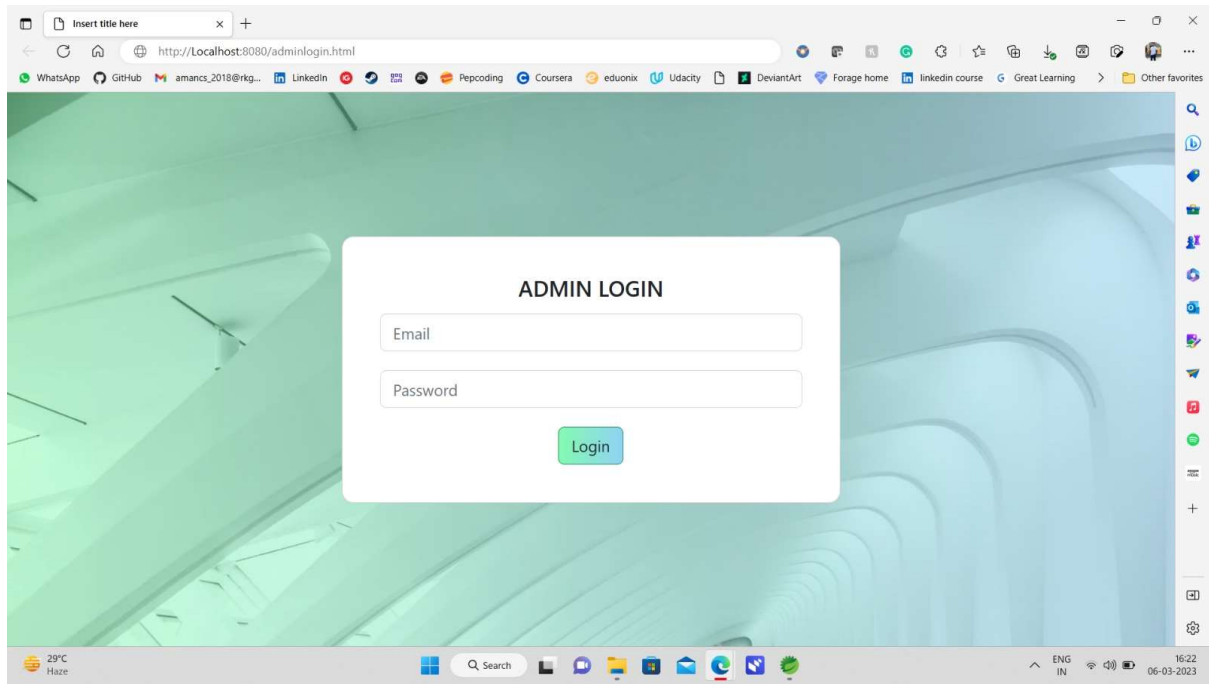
Insert title here

http://Localhost:8080/adminlogin.html

WhatsApp GitHub amancs_2018@rkg... LinkedIn Pepcoding Coursera eduonix Udacity DeviantArt Forage home linkedin course Great Learning Other favorites

ADMIN LOGIN

Email

Password

Login

29°C
Haze

Search

ENG
IN

16:22
06-03-2023